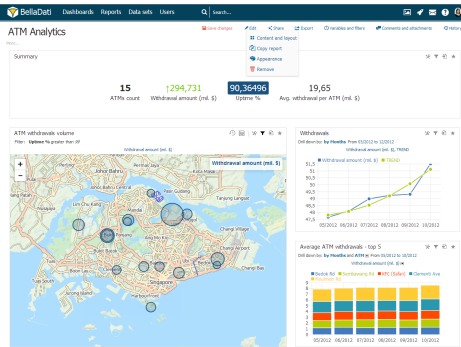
BellaDati Dashboards Reports Data sets Users Search...

ATM Analytics
More...

Save changes Edit Share Export Variables and filters Comments and attachments History
Content and layout
Copy report
Appearance
Remove

Summary

15
ATMs count

↑294,731
Withdrawal amount (mil. $)

90,36496
Uptime %

19,65
Avg. withdrawal per ATM (mil. $)

ATM withdrawals volume
Filter: Uptime % greater than 89
Withdrawal amount (mil. $)
Withdrawal amount (mil. $)
+
-
Singapore

Withdrawals
Drill down by: by Months From 05/2012 to 10/2012
Withdrawal amount (mil. $) TREND
Withdrawal amount (mil. $) TREND
52
51,5
51
50,5
50
49,5
49
48,5
48
05/2012 06/2012 07/2012 08/2012 09/2012 10/2012

Average ATM withdrawals - top 5
Drill down by: by Months and ATM From 05/2012 to 10/2012
Withdrawal amount (mil. $)
Bedok Rd Sembawang Rd KTC (Sales) Clementi Ave Woodlands St
05/2012 06/2012 07/2012 08/2012 09/2012 10/2012